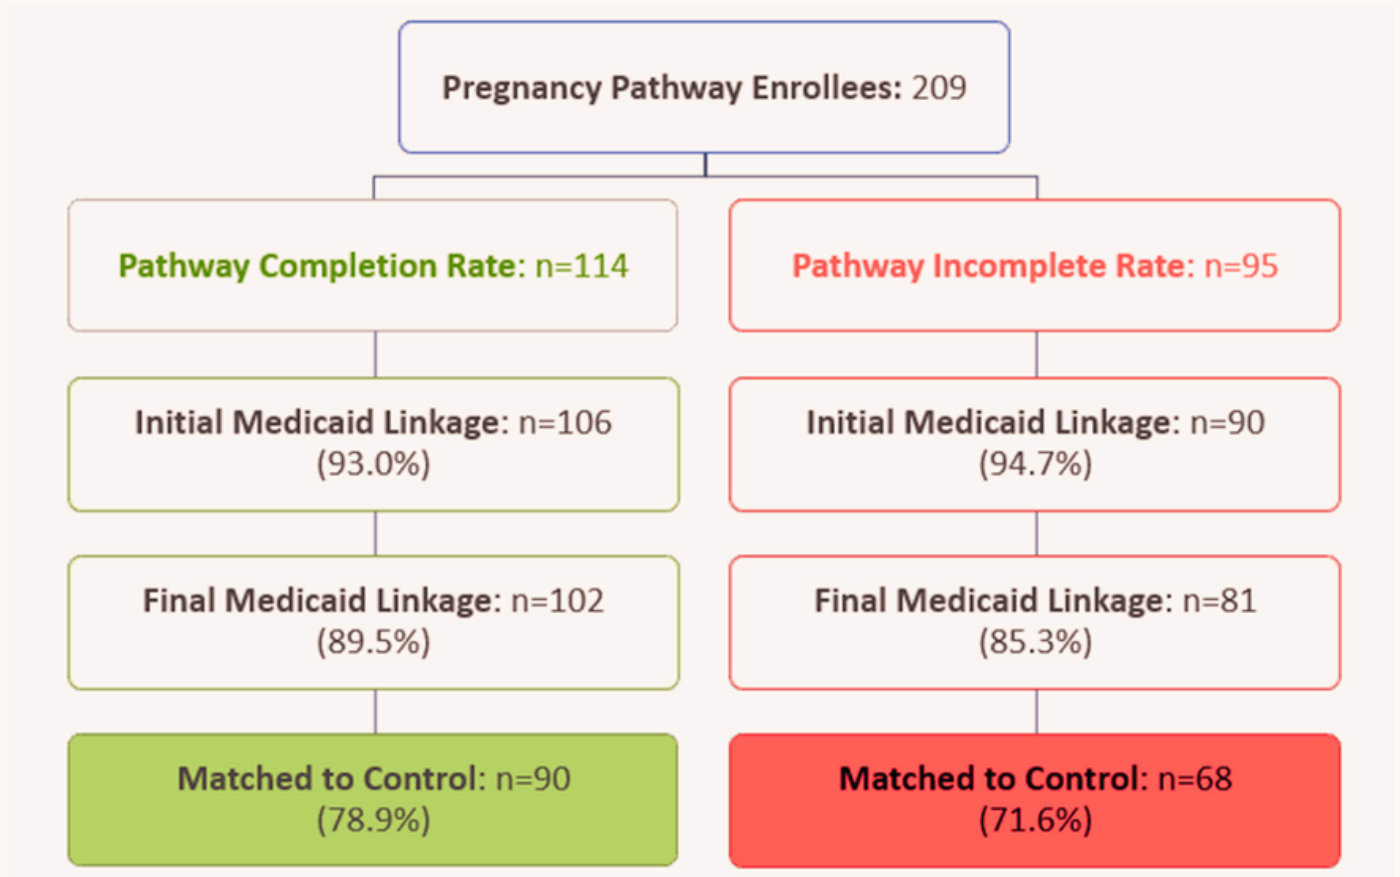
Pregnancy Pathway Enrollees: 209

Pathway Completion Rate: n=114

Pathway Incomplete Rate: n=95

Initial Medicaid Linkage: n=106 (93.0%)

Initial Medicaid Linkage: n=90 (94.7%)

Final Medicaid Linkage: n=102 (89.5%)

Final Medicaid Linkage: n=81 (85.3%)

Matched to Control: n=90 (78.9%)

Matched to Control: n=68 (71.6%)